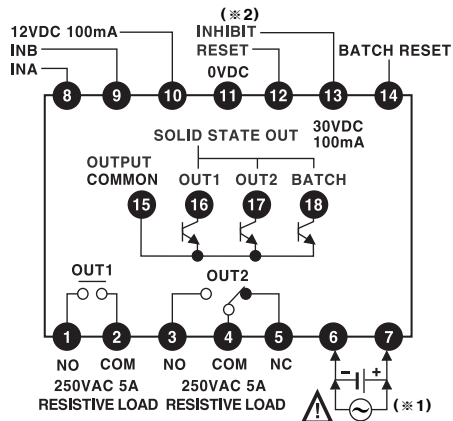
(※2)
12VDC 100mA
INHIBIT
INB
RESET
BATCH RESET
INA
0VDC
8 9 10 11 12 13 14
SOLID STATE OUT
30VDC 100mA
OUTPUT COMMON
OUT1
OUT2
BATCH
15 16 17 18
OUT1
OUT2
1 2 3 4 5 6 7
NO
COM
NO
COM
NC
−
+
250VAC 5A
RESISTIVE LOAD
250VAC 5A
RESISTIVE LOAD
(※1)